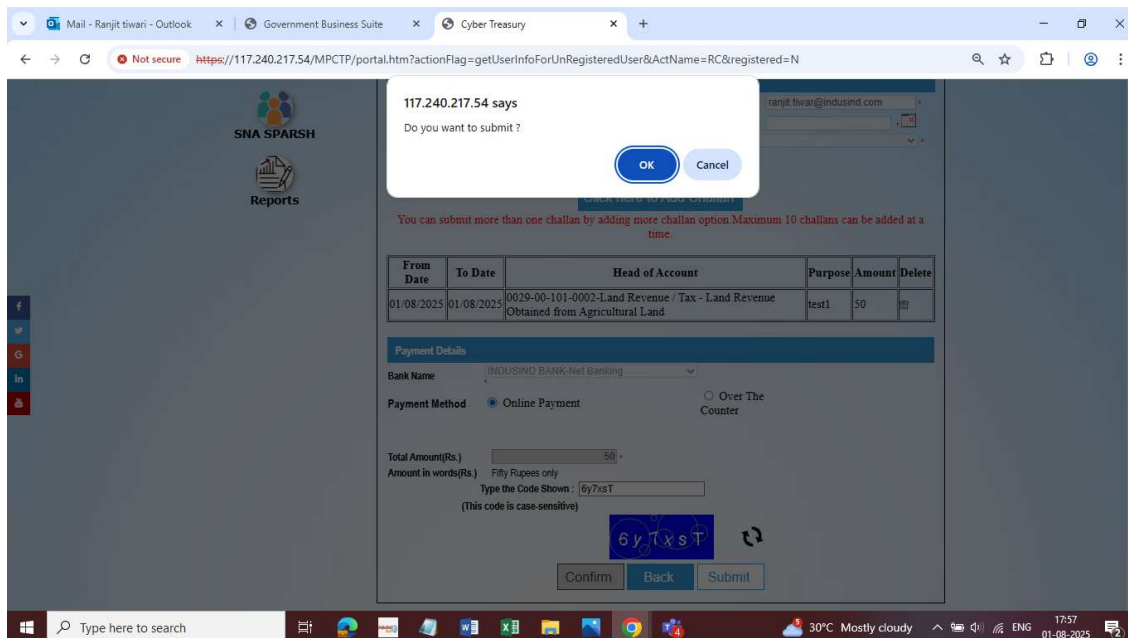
Mail - Ranjit tiwari - Outlook × Government Business Suite × Cyber Treasury × +

Not secure https://117.240.217.54/MPCTP/portal.htm?actionFlag=getUserInfoForUnRegisteredUser&ActName=RC&registered=N

SNA SPARSH

Reports

117.240.217.54 says

Do you want to submit ?

OK Cancel

ranjit.tiwar@indusind.com

Click Here to Add Challan

You can submit more than one challan by adding more challan option Maximum 10 challans can be added at a time.

| From Date | To Date | Head of Account | Purpose | Amount | Delete |
|---|---|---|---|---|---|
| 01/08/2025 | 01/08/2025 | 0029-00-101-0002-Land Revenue / Tax - Land Revenue Obtained from Agricultural Land | test1 | 50 | |

Payment Details

Bank Name INDUSIND BANK-Net Banking

Payment Method Online Payment Over The Counter

Total Amount(Rs.) 50

Amount in words(Rs.) Fifty Rupees only

Type the Code Shown : 6y7xsT

(This code is case-sensitive)

6y7xsT

Confirm Back Submit

Type here to search

30°C Mostly cloudy ENG 17:57 01-08-2025